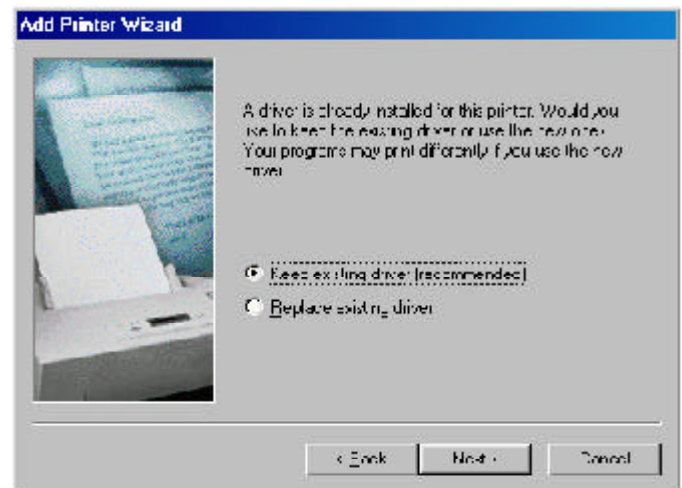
Add Printer Wizard

A driver is already installed for this printer. Would you like to keep the existing driver or use the new one? Your programs may print differently if you use the new driver.

Keep existing driver (recommended)

Replace existing driver

< Back

Next >

Cancel